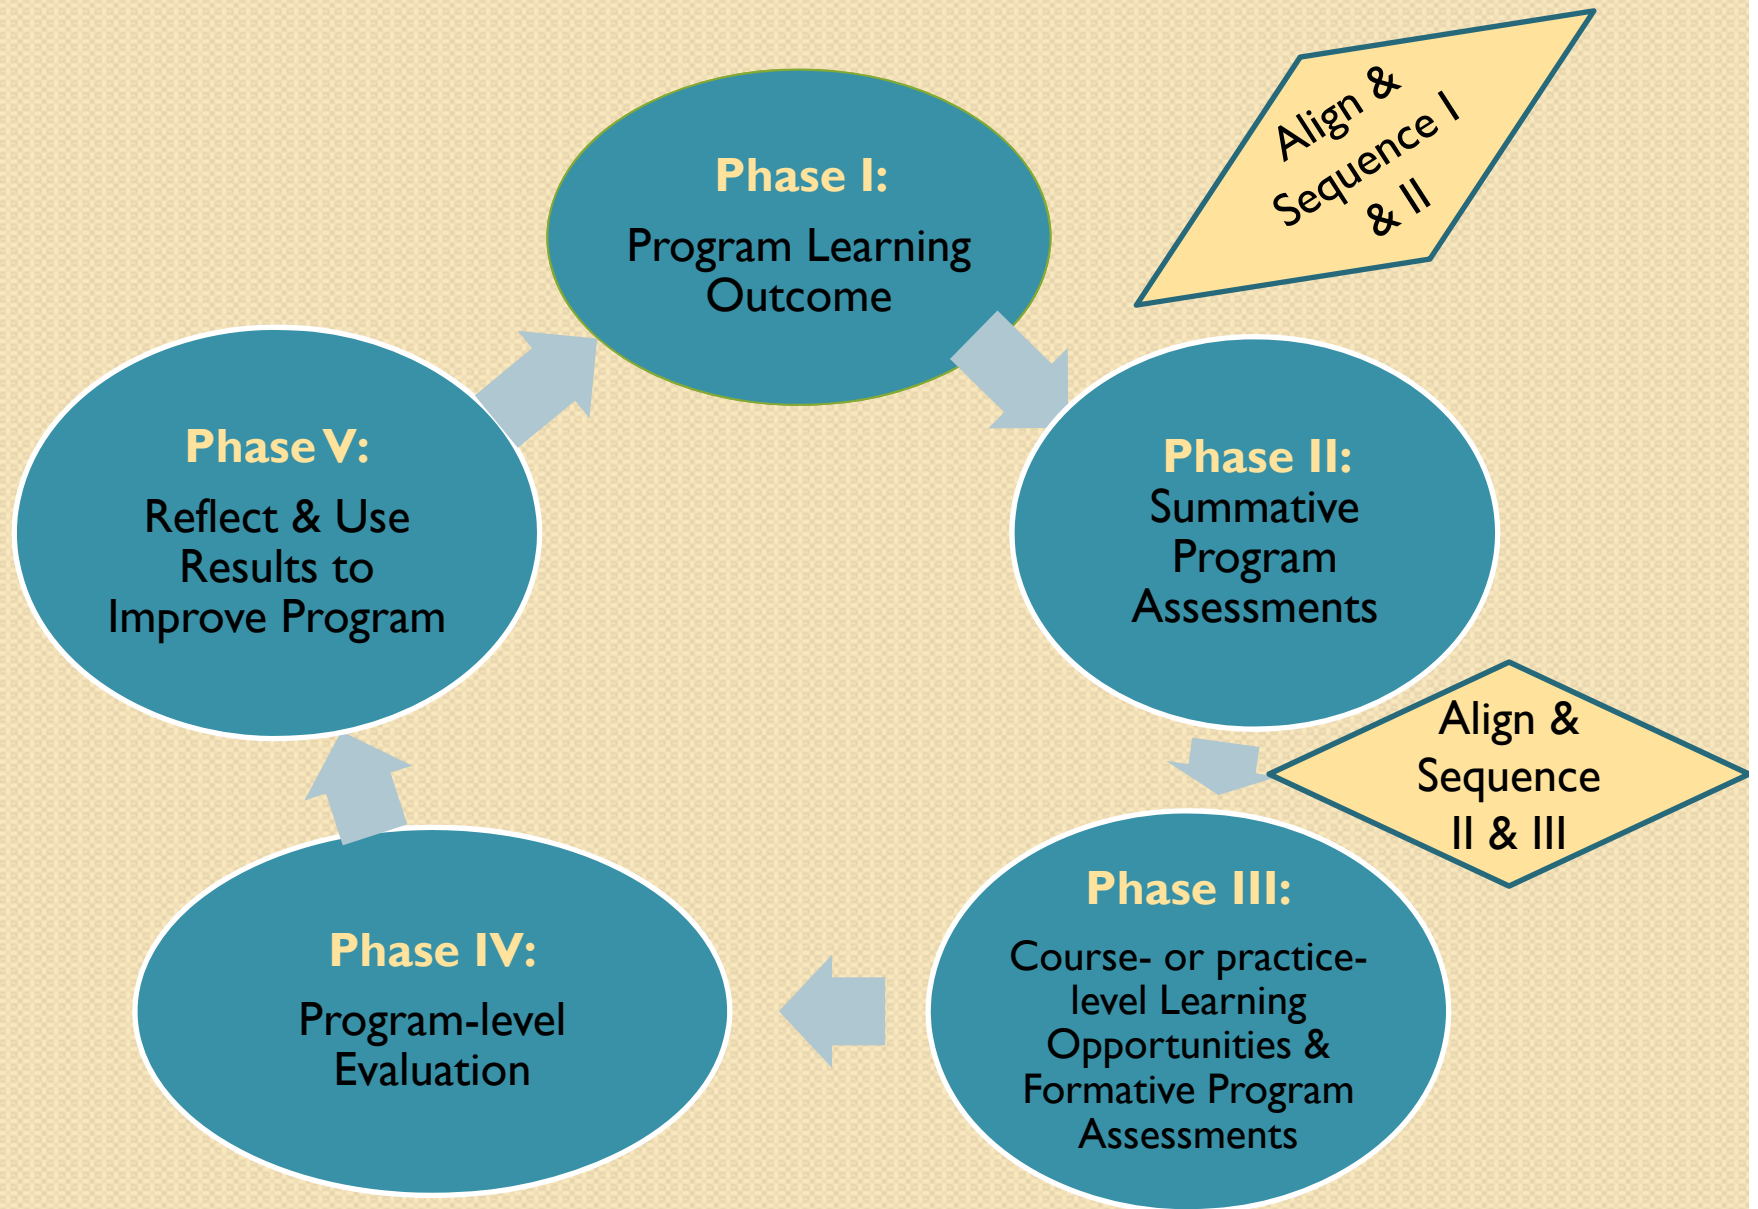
Phase I:
Program Learning Outcome

Align & Sequence I & II

Phase II:
Summative Program Assessments

Align & Sequence II & III

Phase III:
Course- or practice-level Learning Opportunities & Formative Program Assessments

Phase IV:
Program-level Evaluation

Phase V:
Reflect & Use Results to Improve Program